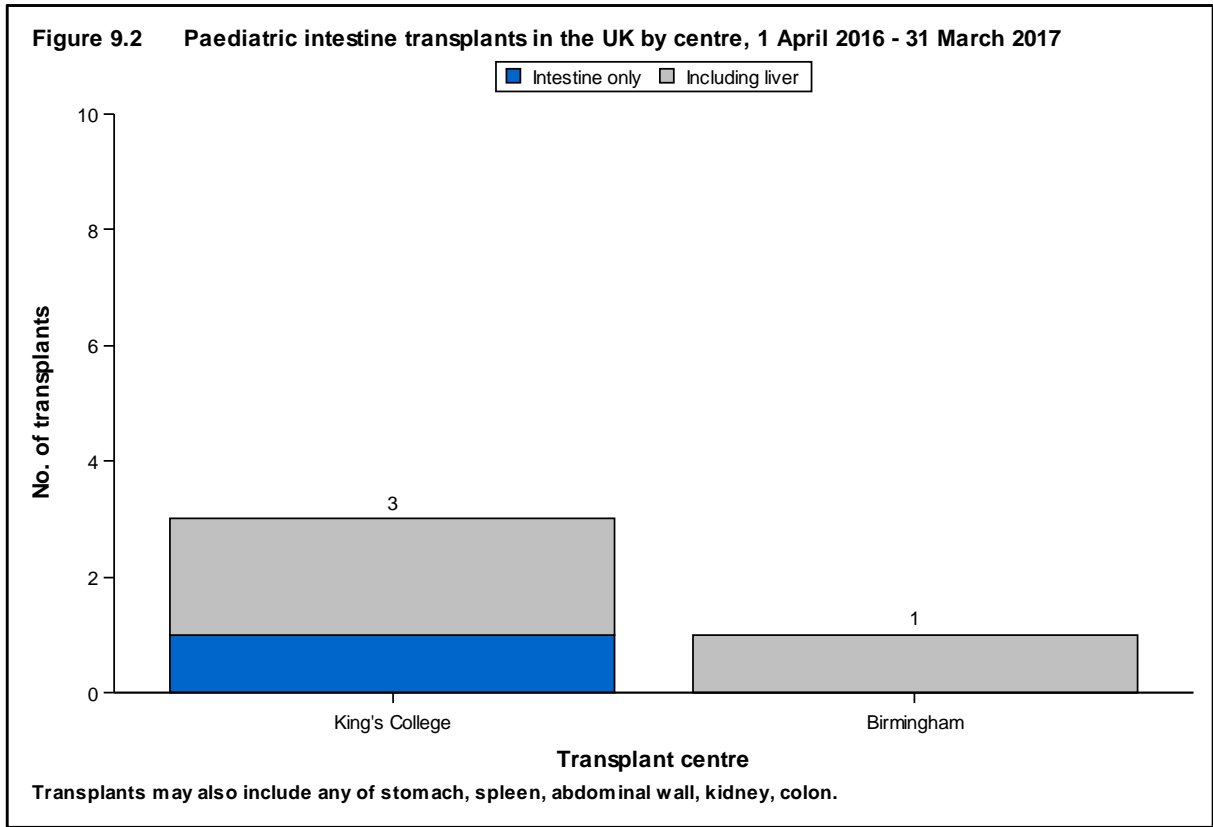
Figure 9.2 Paediatric intestine transplants in the UK by centre, 1 April 2016 - 31 March 2017

Intestine only Including liver

No. of transplants

10
8
6
4
2
0

3

1

King's College

Birmingham

Transplant centre

Transplants may also include any of stomach, spleen, abdominal wall, kidney, colon.